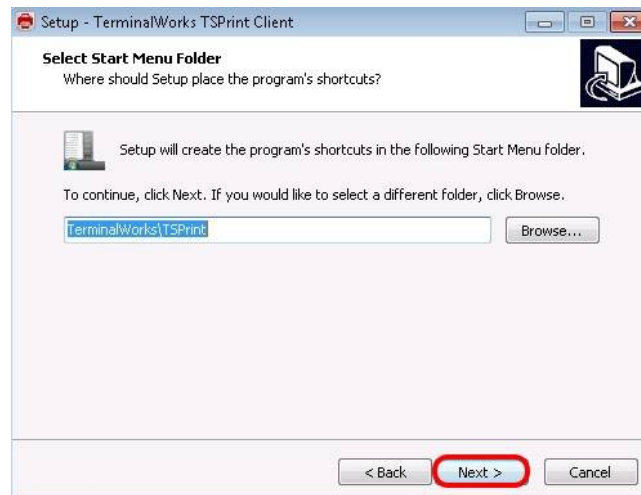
Setup - TerminalWorks TSPrint Client

Select Start Menu Folder
Where should Setup place the program's shortcuts?

Setup will create the program's shortcuts in the following Start Menu folder.

To continue, click Next. If you would like to select a different folder, click Browse.

TerminalWorks\TSPrint

Browse...

< Back

Next >

Cancel